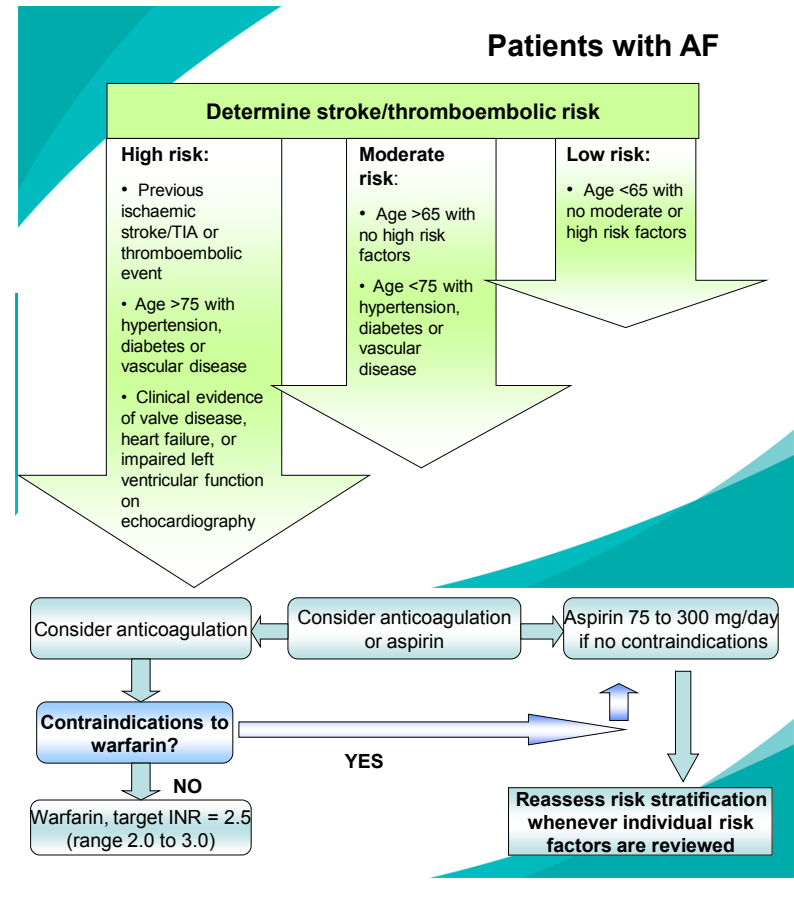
Patients with AF

Determine stroke/thromboembolic risk

High risk:

• Previous ischaemic stroke/TIA or thromboembolic event

• Age >75 with hypertension, diabetes or vascular disease

• Clinical evidence of valve disease, heart failure, or impaired left ventricular function on echocardiography

Moderate risk:

• Age >65 with no high risk factors

• Age <75 with hypertension, diabetes or vascular disease

Low risk:

• Age <65 with no moderate or high risk factors

Consider anticoagulation

Consider anticoagulation or aspirin

Aspirin 75 to 300 mg/day if no contraindications

Contraindications to warfarin?

YES

NO

Warfarin, target INR = 2.5 (range 2.0 to 3.0)

Reassess risk stratification whenever individual risk factors are reviewed